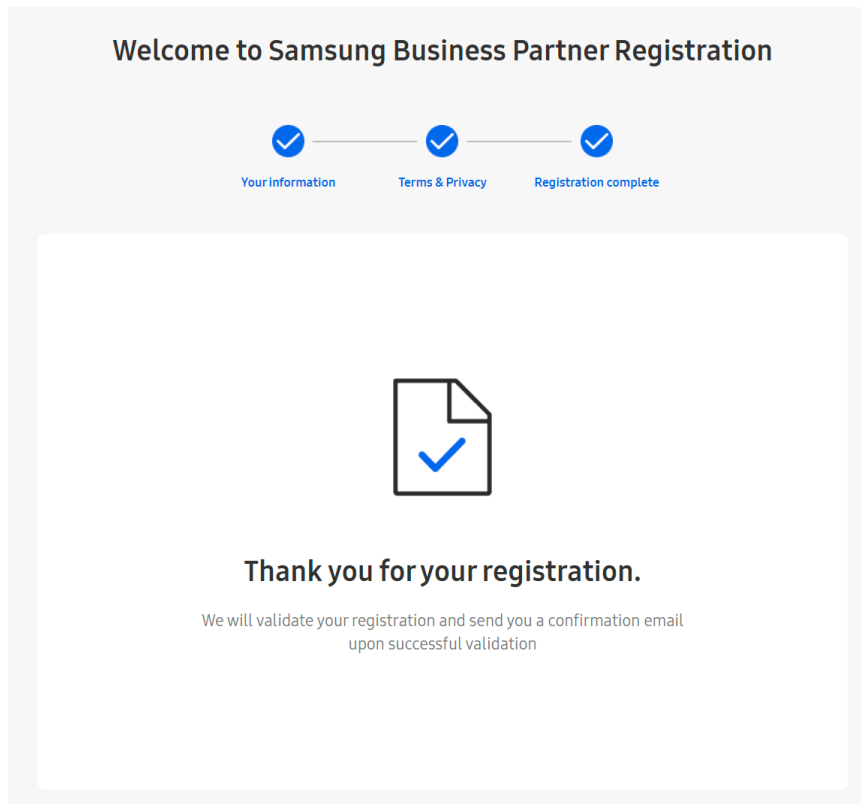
Welcome to Samsung Business Partner Registration

Your information

Terms & Privacy

Registration complete

Thank you for your registration.

We will validate your registration and send you a confirmation email upon successful validation